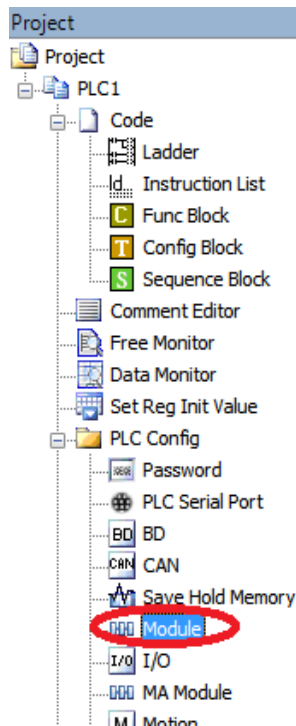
Project
Project
PLC1
Code
Ladder
Instruction List
C Func Block
T Config Block
S Sequence Block
Comment Editor
Free Monitor
Data Monitor
Set Reg Init Value
PLC Config
Password
PLC Serial Port
BD BD
CAN CAN
Save Hold Memory
Module
I/O I/O
MA Module
M Motion